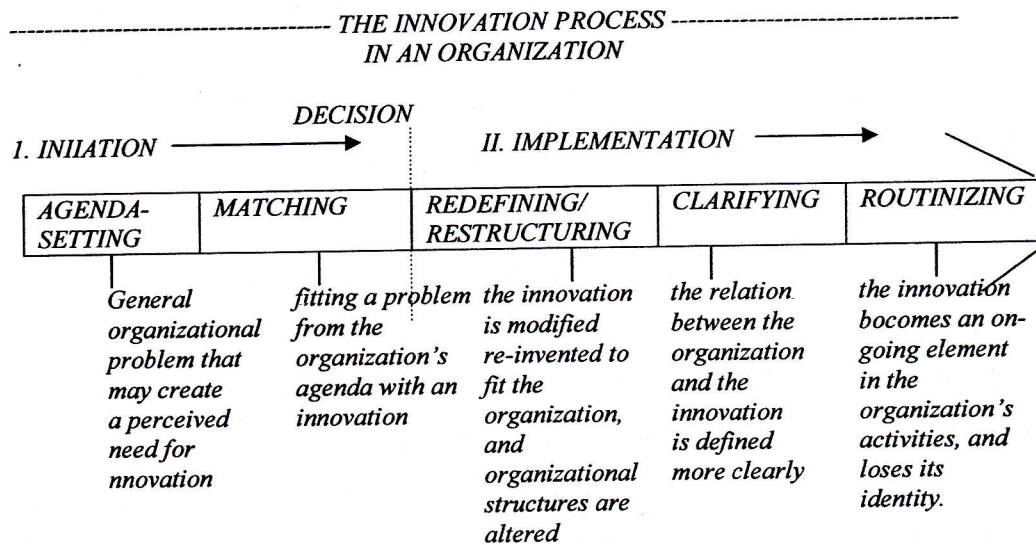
THE INNOVATION PROCESS IN AN ORGANIZATION

DECISION

1. INIIATION

II. IMPLEMENTATION

| AGENDA-SETTING | MATCHING | REDEFINING/ RESTRUCTURING | CLARIFYING | ROUTINIZING |
|---|---|---|---|---|
| General organizational problem that may create a perceived need for nnovation | fitting a problem from the organization's agenda with an innovation | the innovation is modified re-invented to fit the organization, and organizational structures are altered | the relation between the organization and the innovation is defined more clearly | the innovation bocomes an on-going element in the organization's activities, and loses its identity. |